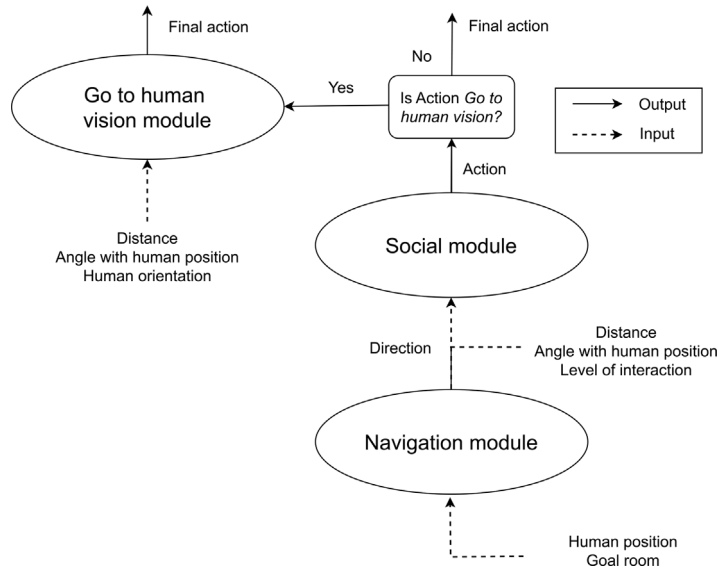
Final action

Go to human vision module

Distance
Angle with human position
Human orientation

Yes

Final action

No

Is Action *Go to human vision?*

Output
Input

Action

Social module

Direction

Distance
Angle with human position
Level of interaction

Navigation module

Human position
Goal room